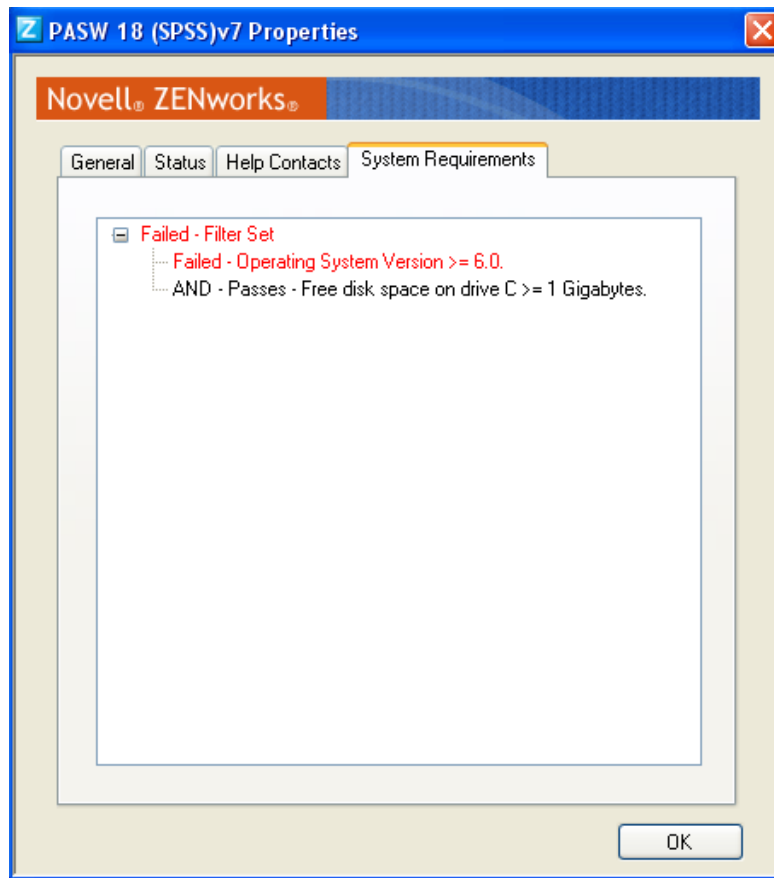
PASW 18 (SPSS)v7 Properties

Novell® ZENworks®

General | Status | Help Contacts | System Requirements

Failed - Filter Set
Failed - Operating System Version >= 6.0.
AND - Passes - Free disk space on drive C >= 1 Gigabytes.

OK